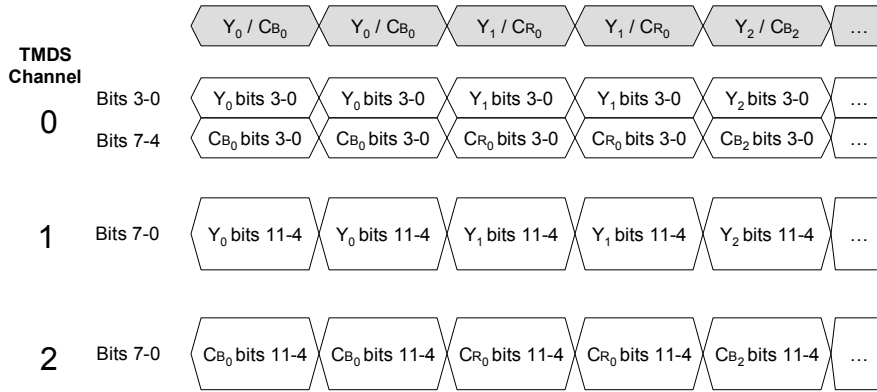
| | | | | | | |
|---|---|---|---|---|---|---|
| | | $Y_0$ / $CB_0$ | $Y_0$ / $CB_0$ | $Y_1$ / $CR_0$ | $Y_1$ / $CR_0$ | $Y_2$ / $CB_2$ | … |
| **TMDS Channel** 0 | Bits 3-0 | $Y_0$ bits 3-0 | $Y_0$ bits 3-0 | $Y_1$ bits 3-0 | $Y_1$ bits 3-0 | $Y_2$ bits 3-0 | … |
| | Bits 7-4 | $CB_0$ bits 3-0 | $CB_0$ bits 3-0 | $CR_0$ bits 3-0 | $CR_0$ bits 3-0 | $CB_2$ bits 3-0 | … |
| 1 | Bits 7-0 | $Y_0$ bits 11-4 | $Y_0$ bits 11-4 | $Y_1$ bits 11-4 | $Y_1$ bits 11-4 | $Y_2$ bits 11-4 | … |
| 2 | Bits 7-0 | $CB_0$ bits 11-4 | $CB_0$ bits 11-4 | $CR_0$ bits 11-4 | $CR_0$ bits 11-4 | $CB_2$ bits 11-4 | … |